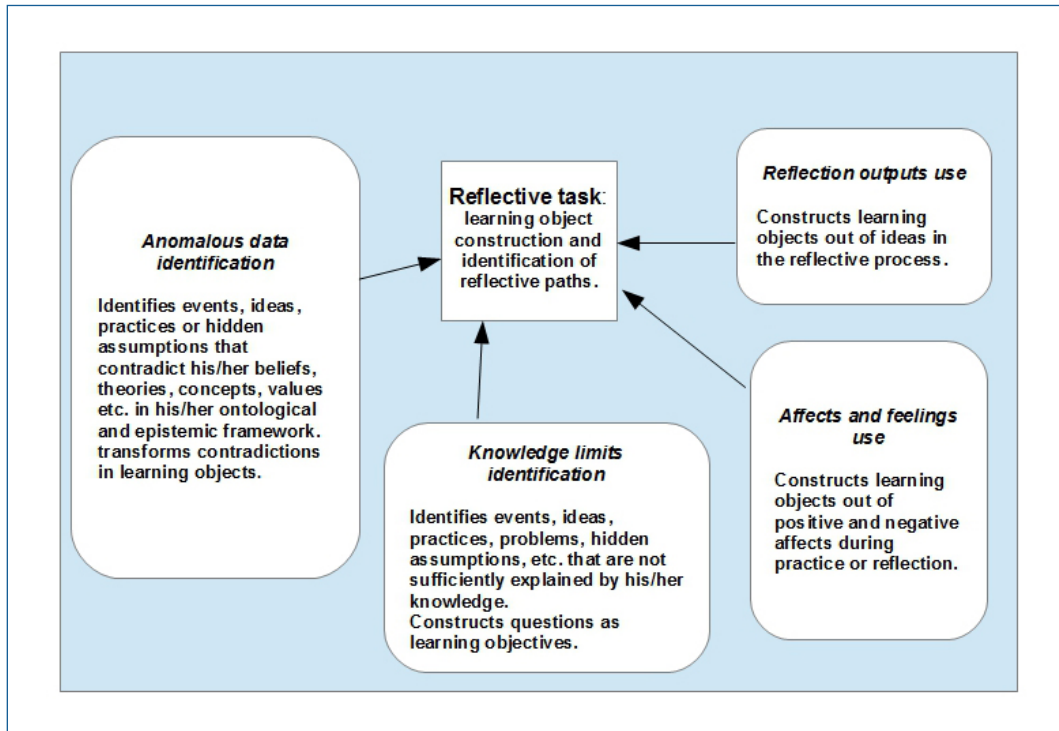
Reflective task: learning object construction and identification of reflective paths.

Anomalous data identification

Identifies events, ideas, practices or hidden assumptions that contradict his/her beliefs, theories, concepts, values etc. in his/her ontological and epistemic framework. transforms contradictions in learning objects.

Reflection outputs use

Constructs learning objects out of ideas in the reflective process.

Knowledge limits identification

Identifies events, ideas, practices, problems, hidden assumptions, etc. that are not sufficiently explained by his/her knowledge.
Constructs questions as learning objectives.

Affects and feelings use

Constructs learning objects out of positive and negative affects during practice or reflection.